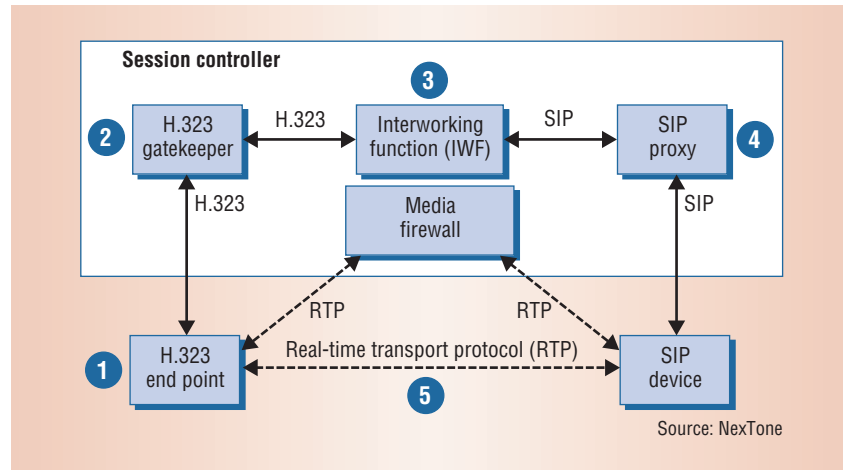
Session controller

3

2 H.323 gatekeeper

H.323

Interworking function (IWF)

SIP

SIP proxy 4

H.323

Media firewall

SIP

RTP

RTP

1 H.323 end point

Real-time transport protocol (RTP)

SIP device

5

Source: NexTone